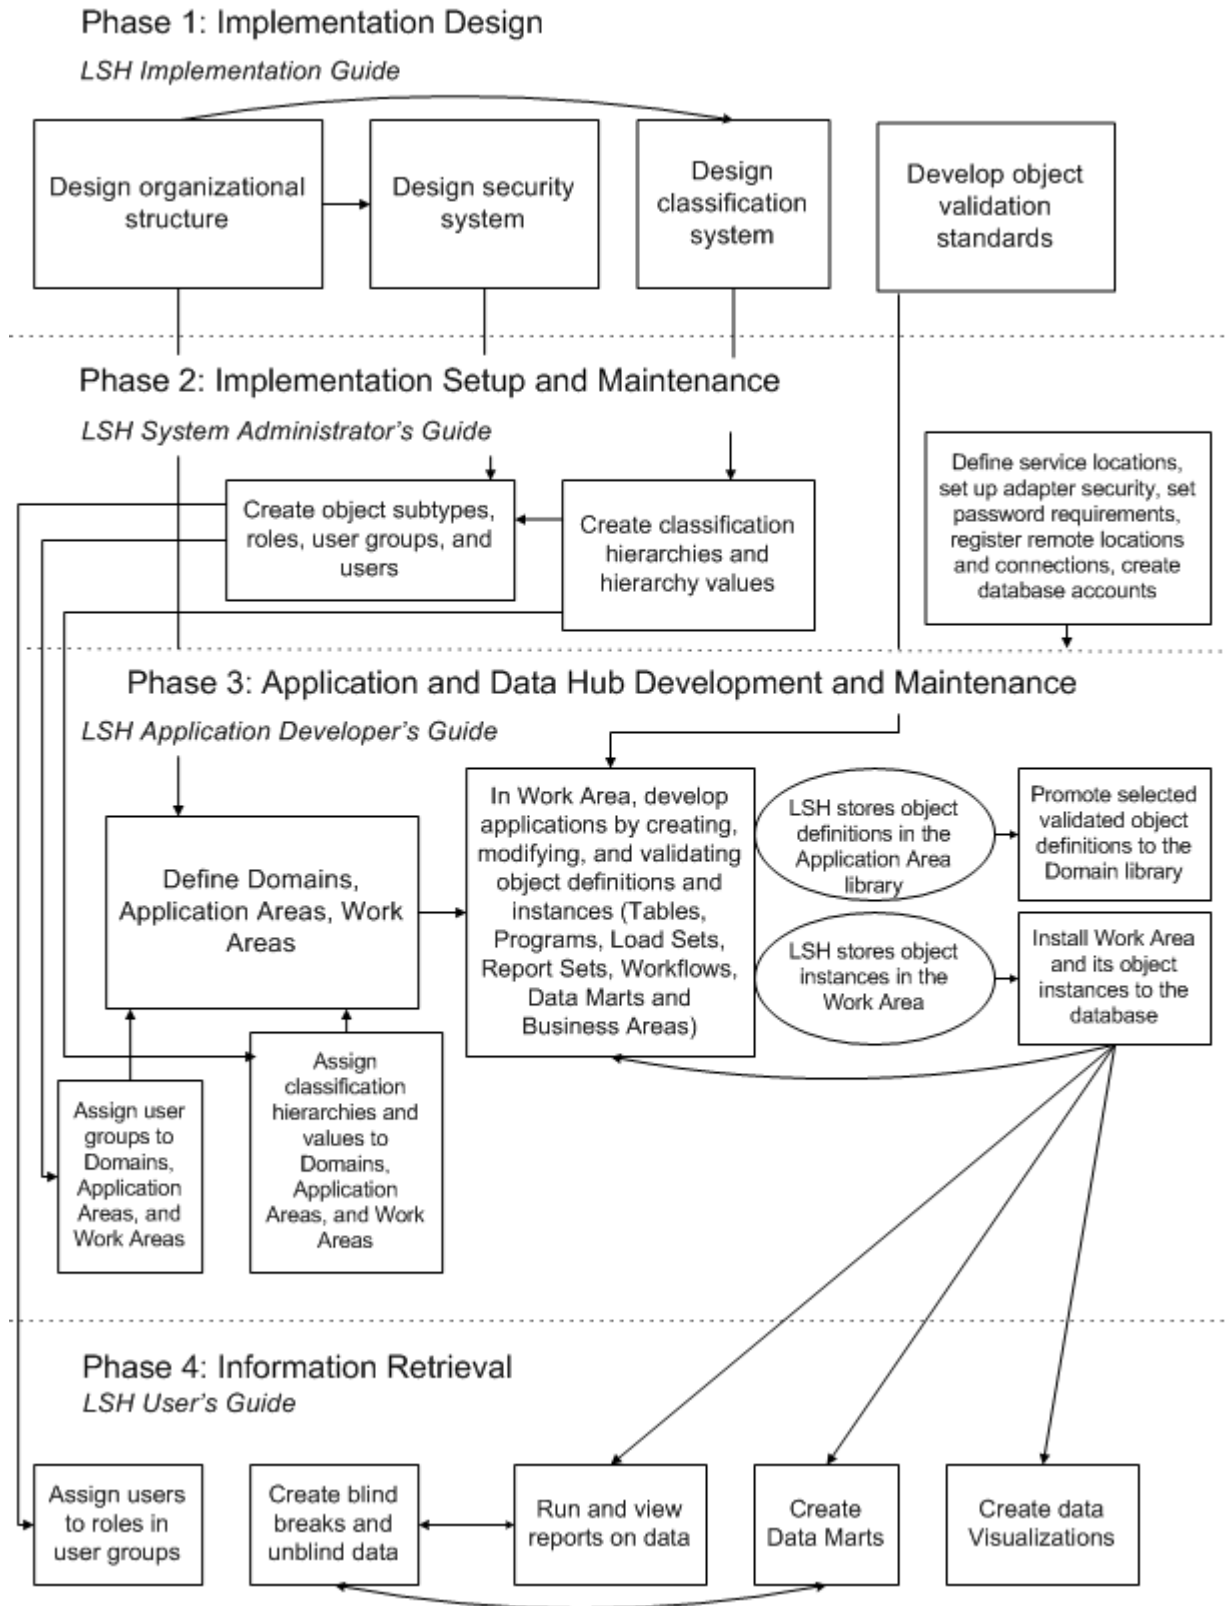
Phase 1: Implementation Design

LSH Implementation Guide

Design organizational structure

Design security system

Design classification system

Develop object validation standards

Phase 2: Implementation Setup and Maintenance

LSH System Administrator's Guide

Create object subtypes, roles, user groups, and users

Create classification hierarchies and hierarchy values

Define service locations, set up adapter security, set password requirements, register remote locations and connections, create database accounts

Phase 3: Application and Data Hub Development and Maintenance

LSH Application Developer's Guide

Define Domains, Application Areas, Work Areas

In Work Area, develop applications by creating, modifying, and validating object definitions and instances (Tables, Programs, Load Sets, Report Sets, Workflows, Data Marts and Business Areas)

LSH stores object definitions in the Application Area library

Promote selected validated object definitions to the Domain library

LSH stores object instances in the Work Area

Install Work Area and its object instances to the database

Assign user groups to Domains, Application Areas, and Work Areas

Assign classification hierarchies and values to Domains, Application Areas, and Work Areas

Phase 4: Information Retrieval

LSH User's Guide

Assign users to roles in user groups

Create blind breaks and unblind data

Run and view reports on data

Create Data Marts

Create data Visualizations